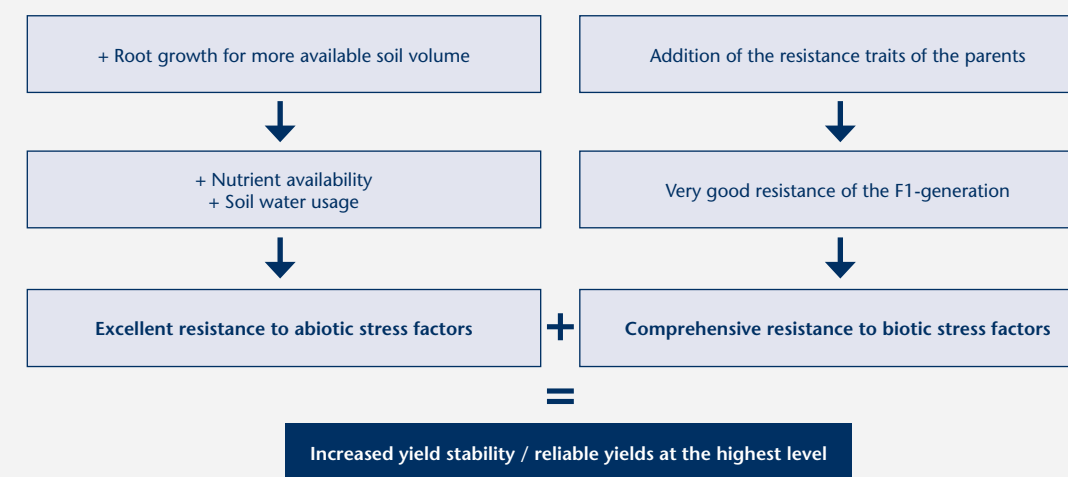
+ Root growth for more available soil volume

+ Nutrient availability
+ Soil water usage

Excellent resistance to abiotic stress factors

Addition of the resistance traits of the parents

Very good resistance of the F1-generation

Comprehensive resistance to biotic stress factors

+

=

Increased yield stability / reliable yields at the highest level